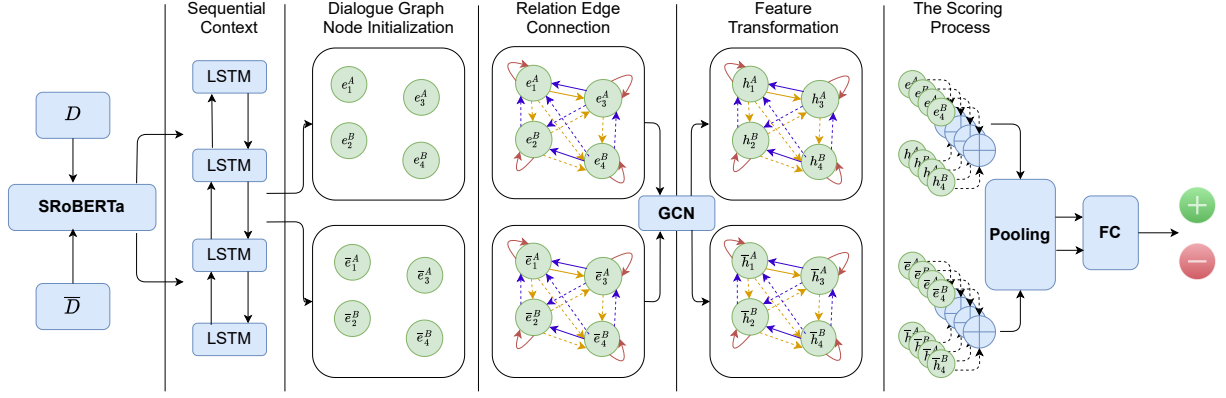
Sequential Context

Dialogue Graph Node Initialization

Relation Edge Connection

Feature Transformation

The Scoring Process

$D$

SRoBERTa

$\overline{D}$

LSTM

LSTM

LSTM

LSTM

$e_1^A$ $e_3^A$ $e_2^B$ $e_4^B$

$\overline{e}_1^A$ $\overline{e}_3^A$ $\overline{e}_2^B$ $\overline{e}_4^B$

$e_1^A$ $e_3^A$ $e_2^B$ $e_4^B$

$\overline{e}_1^A$ $\overline{e}_3^A$ $\overline{e}_2^B$ $\overline{e}_4^B$

GCN

$h_1^A$ $h_3^A$ $h_2^B$ $h_4^B$

$\overline{h}_1^A$ $\overline{h}_3^A$ $\overline{h}_2^B$ $\overline{h}_4^B$

$e_4^B$

$h_4^B$

$\overline{e}_4^B$

$\overline{h}_4^B$

Pooling

FC